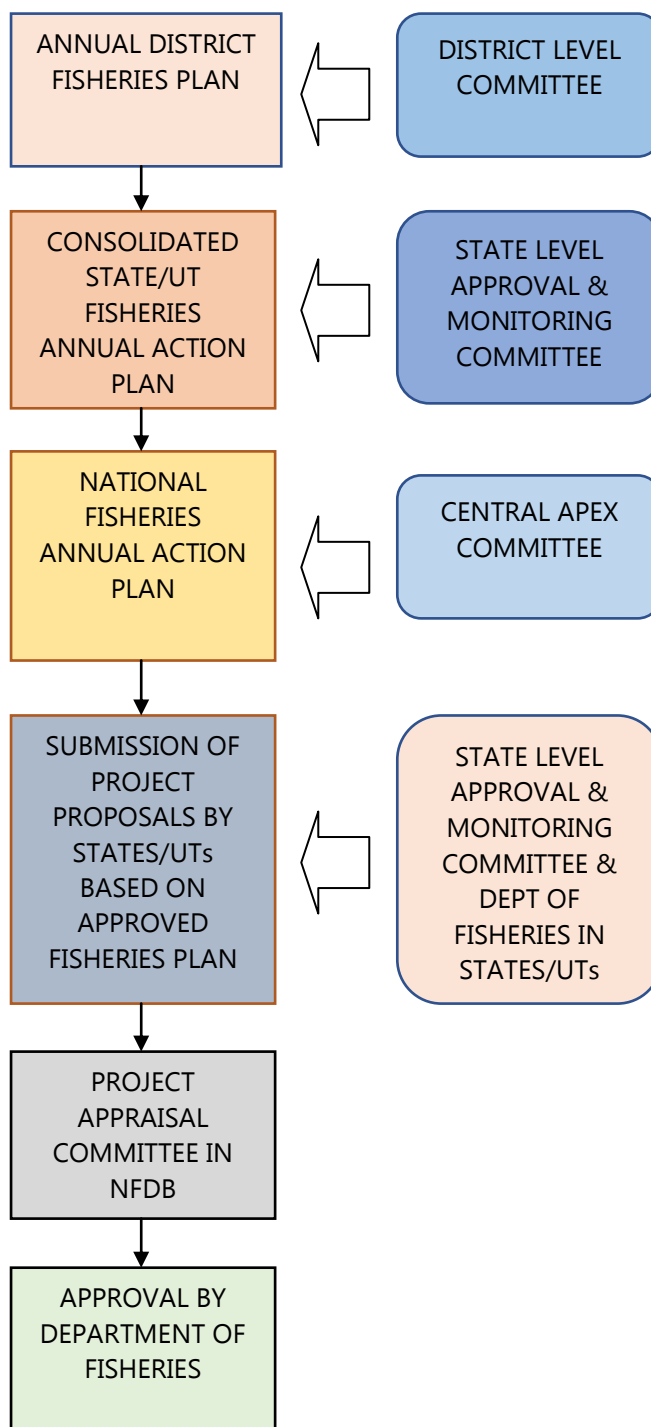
ANNUAL DISTRICT FISHERIES PLAN

DISTRICT LEVEL COMMITTEE

CONSOLIDATED STATE/UT FISHERIES ANNUAL ACTION PLAN

STATE LEVEL APPROVAL & MONITORING COMMITTEE

NATIONAL FISHERIES ANNUAL ACTION PLAN

CENTRAL APEX COMMITTEE

SUBMISSION OF PROJECT PROPOSALS BY STATES/UTs BASED ON APPROVED FISHERIES PLAN

STATE LEVEL APPROVAL & MONITORING COMMITTEE & DEPT OF FISHERIES IN STATES/UTs

PROJECT APPRAISAL COMMITTEE IN NFDB

APPROVAL BY DEPARTMENT OF FISHERIES